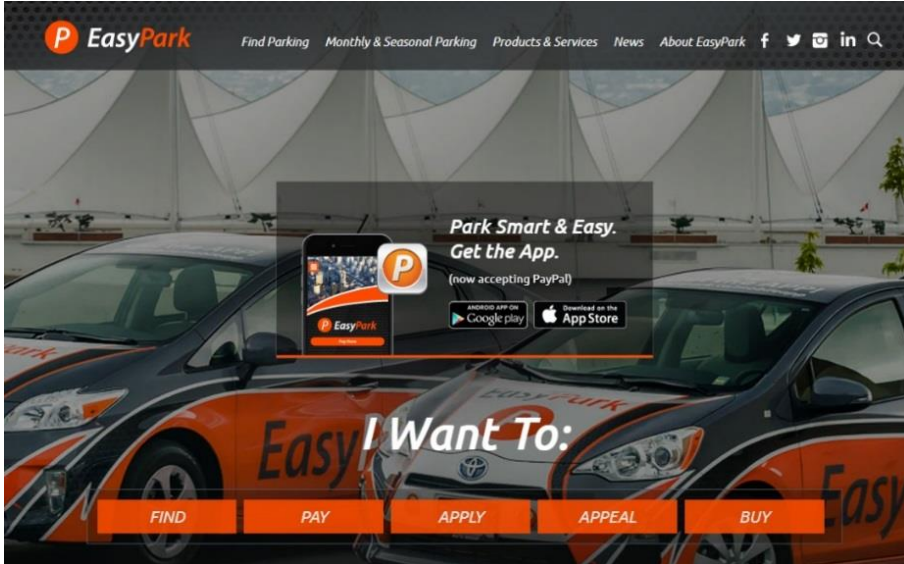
P EasyPark

Find Parking Monthly & Seasonal Parking Products & Services News About EasyPark

Park Smart & Easy. Get the App.

(now accepting PayPal)

P EasyPark

ANDROID APP ON Google play

Download on the App Store

I Want To:

FIND PAY APPLY APPEAL BUY